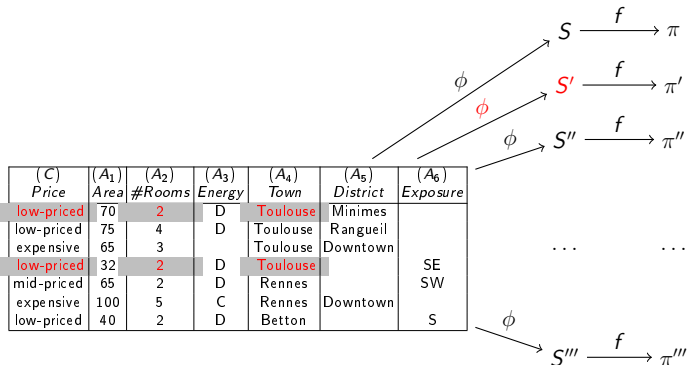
| $(C)$ Price | $(A_1)$ Area | $(A_2)$ #Rooms | $(A_3)$ Energy | $(A_4)$ Town | $(A_5)$ District | $(A_6)$ Exposure |
|---|---|---|---|---|---|---|
| low-priced | 70 | 2 | D | Toulouse | Minimes | |
| low-priced | 75 | 4 | D | Toulouse | Rangueil | |
| expensive | 65 | 3 | | Toulouse | Downtown | |
| low-priced | 32 | 2 | D | Toulouse | | SE |
| mid-priced | 65 | 2 | D | Rennes | | SW |
| expensive | 100 | 5 | C | Rennes | Downtown | |
| low-priced | 40 | 2 | D | Betton | | S |

$\phi$ $S \xrightarrow{f} \pi$

$\phi$ $S' \xrightarrow{f} \pi'$

$\phi$ $S'' \xrightarrow{f} \pi''$

$\cdots$ $\cdots$

$\phi$ $S''' \xrightarrow{f} \pi'''$